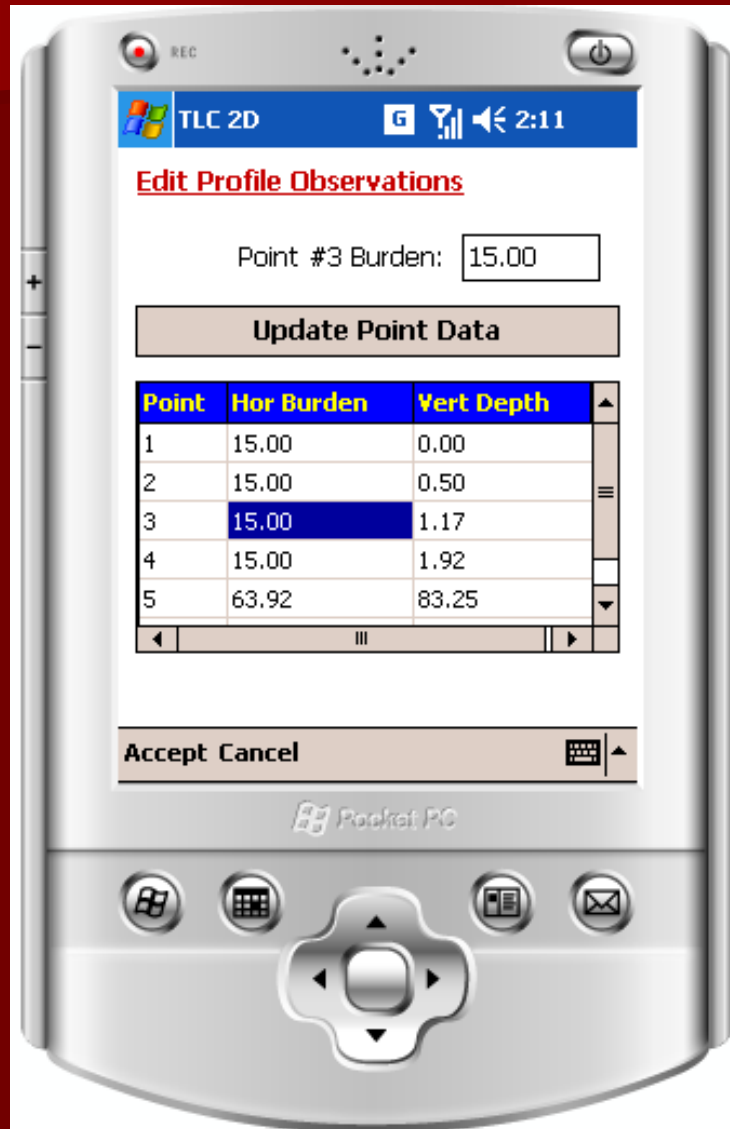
REC

TLC 2D G 2:11

Edit Profile Observations

Point #3 Burden: 15.00

Update Point Data

| Point | Hor Burden | Vert Depth |
|---|---|---|
| 1 | 15.00 | 0.00 |
| 2 | 15.00 | 0.50 |
| 3 | 15.00 | 1.17 |
| 4 | 15.00 | 1.92 |
| 5 | 63.92 | 83.25 |

Accept Cancel

Pocket PC